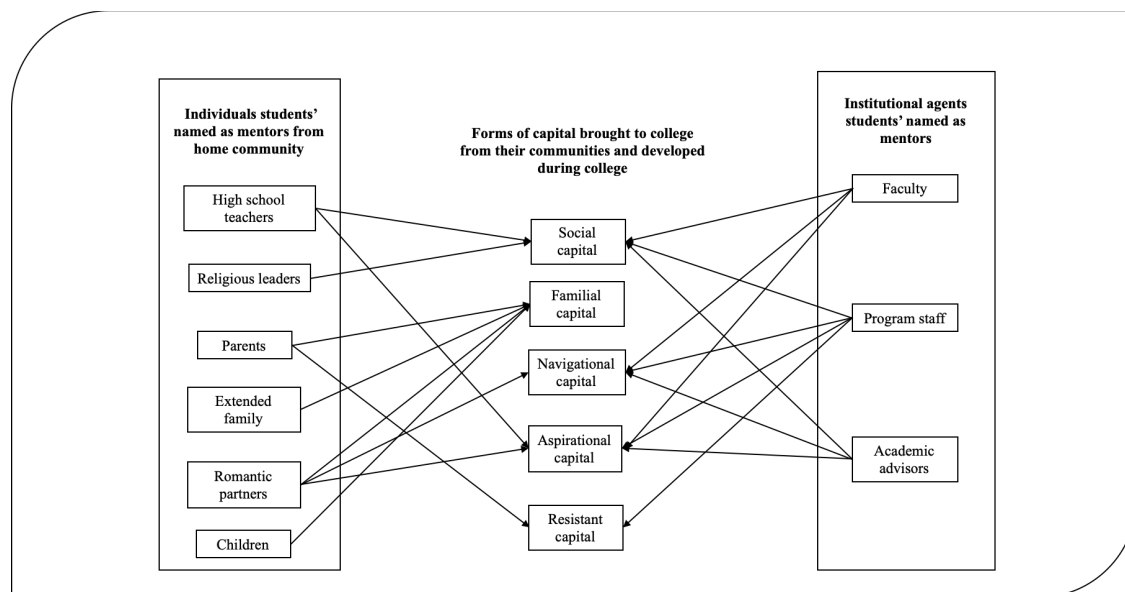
Individuals students' named as mentors from home community

High school teachers

Religious leaders

Parents

Extended family

Romantic partners

Children

Forms of capital brought to college from their communities and developed during college

Social capital

Familial capital

Navigational capital

Aspirational capital

Resistant capital

Institutional agents students' named as mentors

Faculty

Program staff

Academic advisors